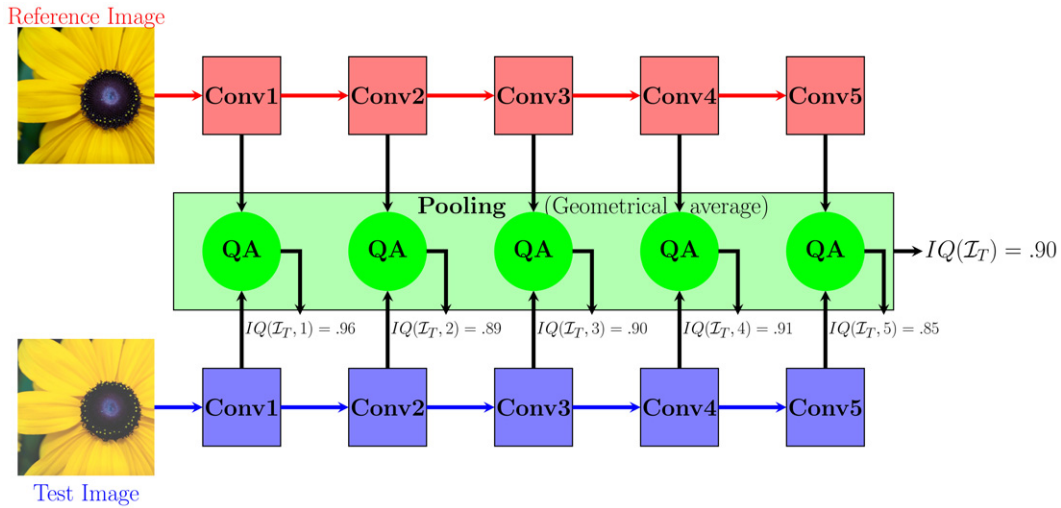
Reference Image

Conv1
Conv2
Conv3
Conv4
Conv5

Pooling (Geometrical average)

QA
QA
QA
QA
QA

$IQ(\mathcal{I}_T) = .90$

$IQ(\mathcal{I}_T, 1) = .96$
$IQ(\mathcal{I}_T, 2) = .89$
$IQ(\mathcal{I}_T, 3) = .90$
$IQ(\mathcal{I}_T, 4) = .91$
$IQ(\mathcal{I}_T, 5) = .85$

Conv1
Conv2
Conv3
Conv4
Conv5

Test Image